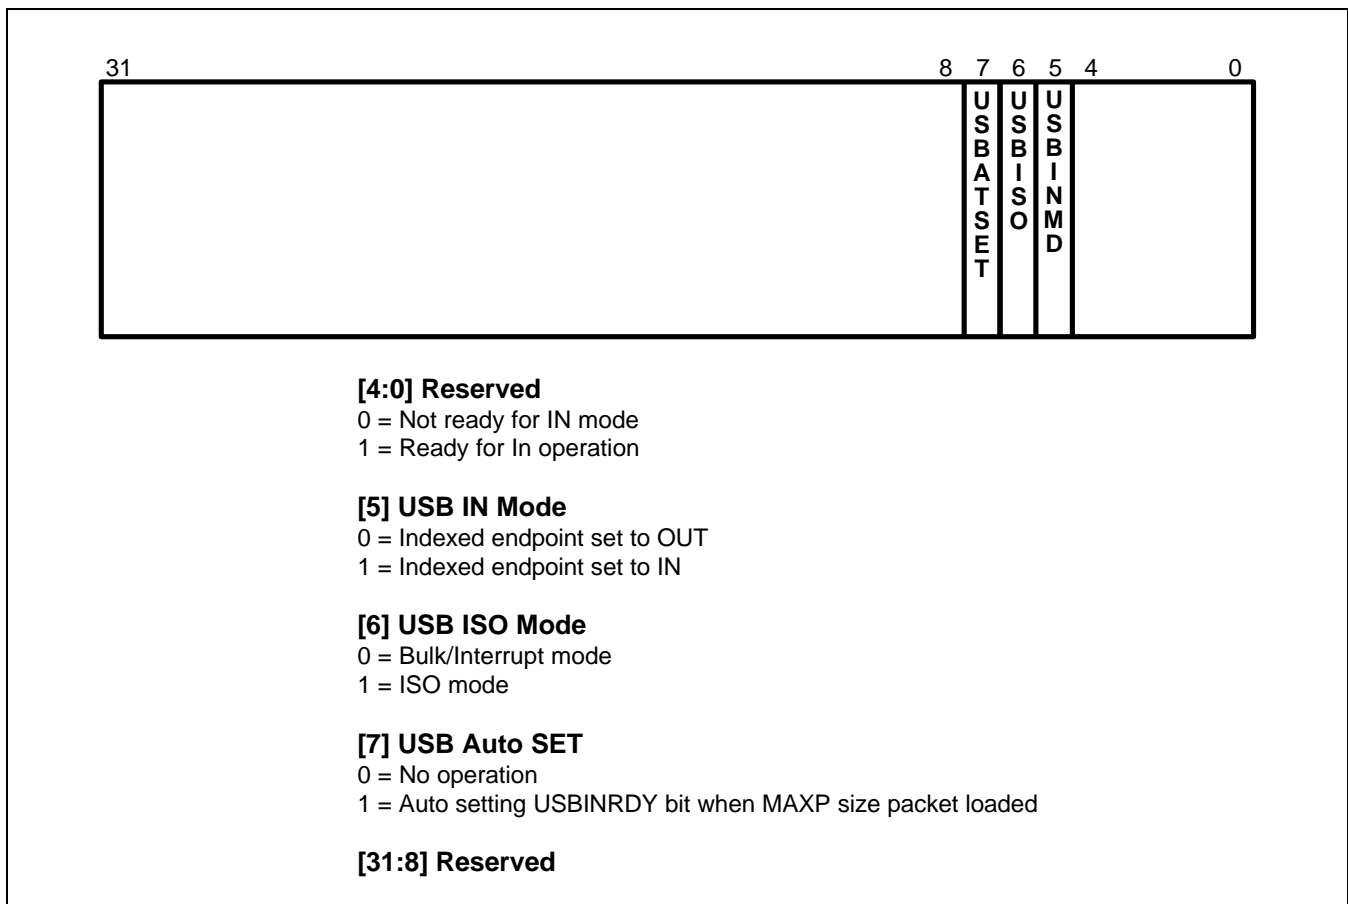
31 8 7 6 5 4 0

USBATSET
USBISO
USBINMD

**[4:0] Reserved**
0 = Not ready for IN mode
1 = Ready for In operation

**[5] USB IN Mode**
0 = Indexed endpoint set to OUT
1 = Indexed endpoint set to IN

**[6] USB ISO Mode**
0 = Bulk/Interrupt mode
1 = ISO mode

**[7] USB Auto SET**
0 = No operation
1 = Auto setting USBINRDY bit when MAXP size packet loaded

**[31:8] Reserved**